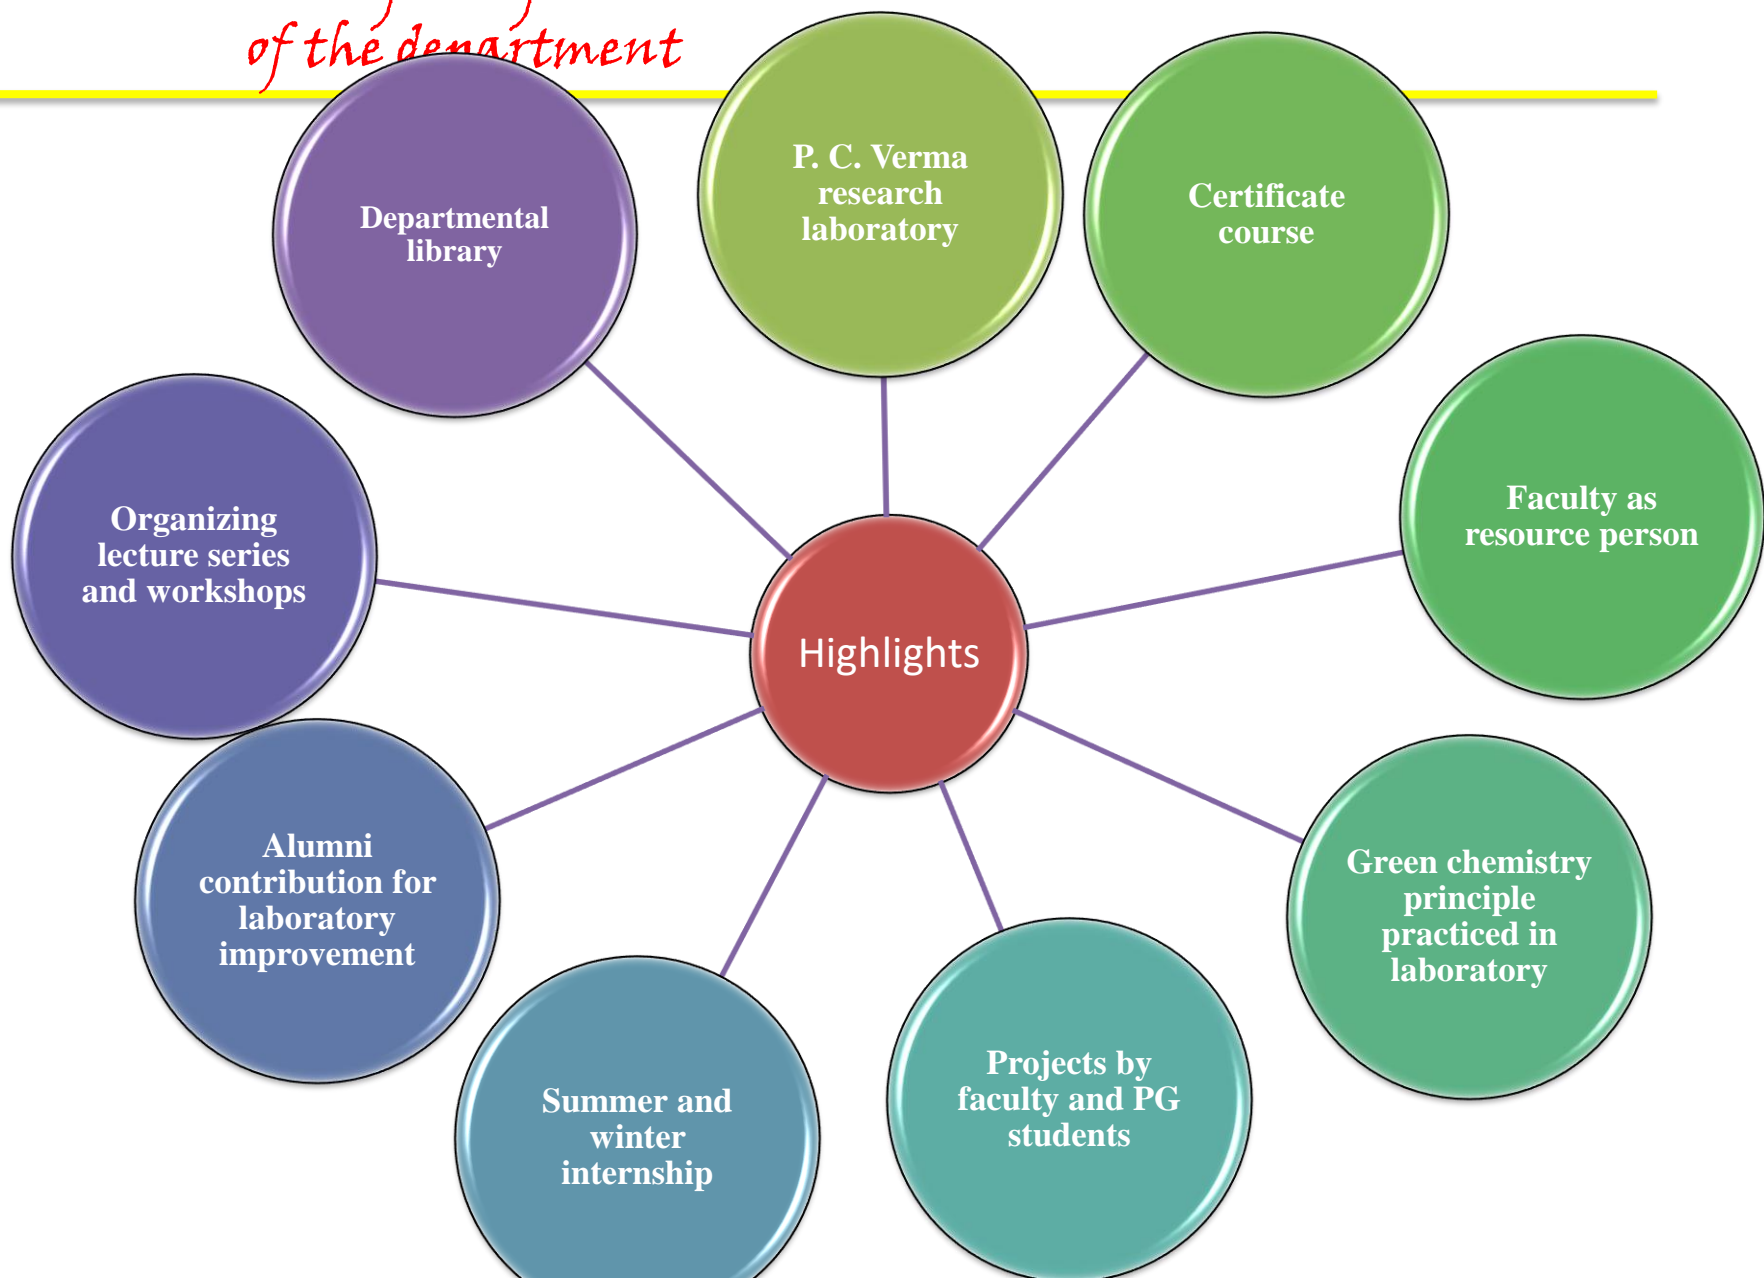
of the department

Departmental library

P. C. Verma research laboratory

Certificate course

Organizing lecture series and workshops

Faculty as resource person

Highlights

Alumni contribution for laboratory improvement

Green chemistry principle practiced in laboratory

Summer and winter internship

Projects by faculty and PG students